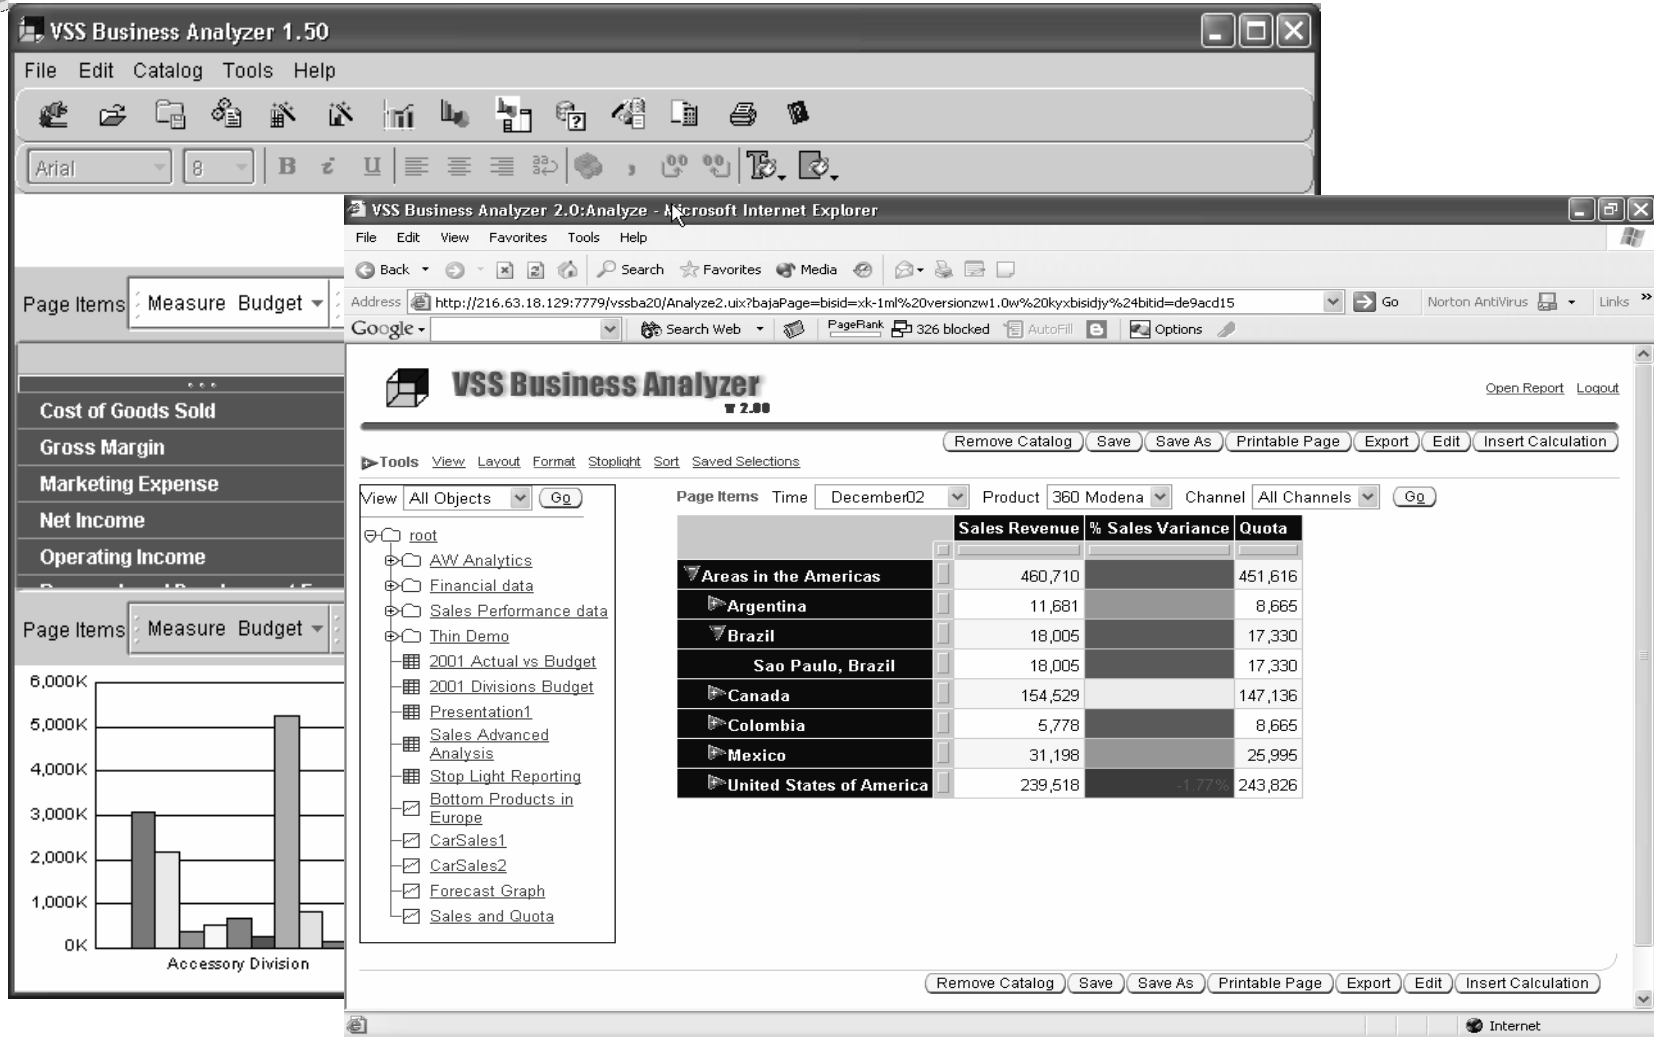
VSS Business Analyzer 1.50

File Edit Catalog Tools Help

Arial 8 B i U

Page Items Measure Budget

Cost of Goods Sold
Gross Margin
Marketing Expense
Net Income
Operating Income

Page Items Measure Budget

6,000K
5,000K
4,000K
3,000K
2,000K
1,000K
0K
Accessory Division

VSS Business Analyzer 2.0:Analyze - Microsoft Internet Explorer

File Edit View Favorites Tools Help

Back Search Favorites Media

Address http://216.63.18.129:7779/vssba20/Analyze2.uix?bajaPage=bisid=xk-1ml%20versionzw1.0w%20kyxbisidjy%24bitid=de9acd15 Go Norton AntiVirus Links

Google Search Web PageRank 326 blocked AutoFill Options

VSS Business Analyzer
2.00

Open Report Logout

Remove Catalog Save Save As Printable Page Export Edit Insert Calculation

Tools View Layout Format Stoplight Sort Saved Selections

View All Objects Go

root
AW Analytics
Financial data
Sales Performance data
Thin Demo
2001 Actual vs Budget
2001 Divisions Budget
Presentation1
Sales Advanced Analysis
Stop Light Reporting
Bottom Products in Europe
CarSales1
CarSales2
Forecast Graph
Sales and Quota

Page Items Time December02 Product 360 Modena Channel All Channels Go

| | Sales Revenue | % Sales Variance | Quota |
|---|---|---|---|
| Areas in the Americas | 460,710 | | 451,616 |
| Argentina | 11,681 | | 8,665 |
| Brazil | 18,005 | | 17,330 |
| Sao Paulo, Brazil | 18,005 | | 17,330 |
| Canada | 154,529 | | 147,136 |
| Colombia | 5,778 | | 8,665 |
| Mexico | 31,198 | | 25,995 |
| United States of America | 239,518 | -1.77% | 243,826 |

Remove Catalog Save Save As Printable Page Export Edit Insert Calculation

Internet